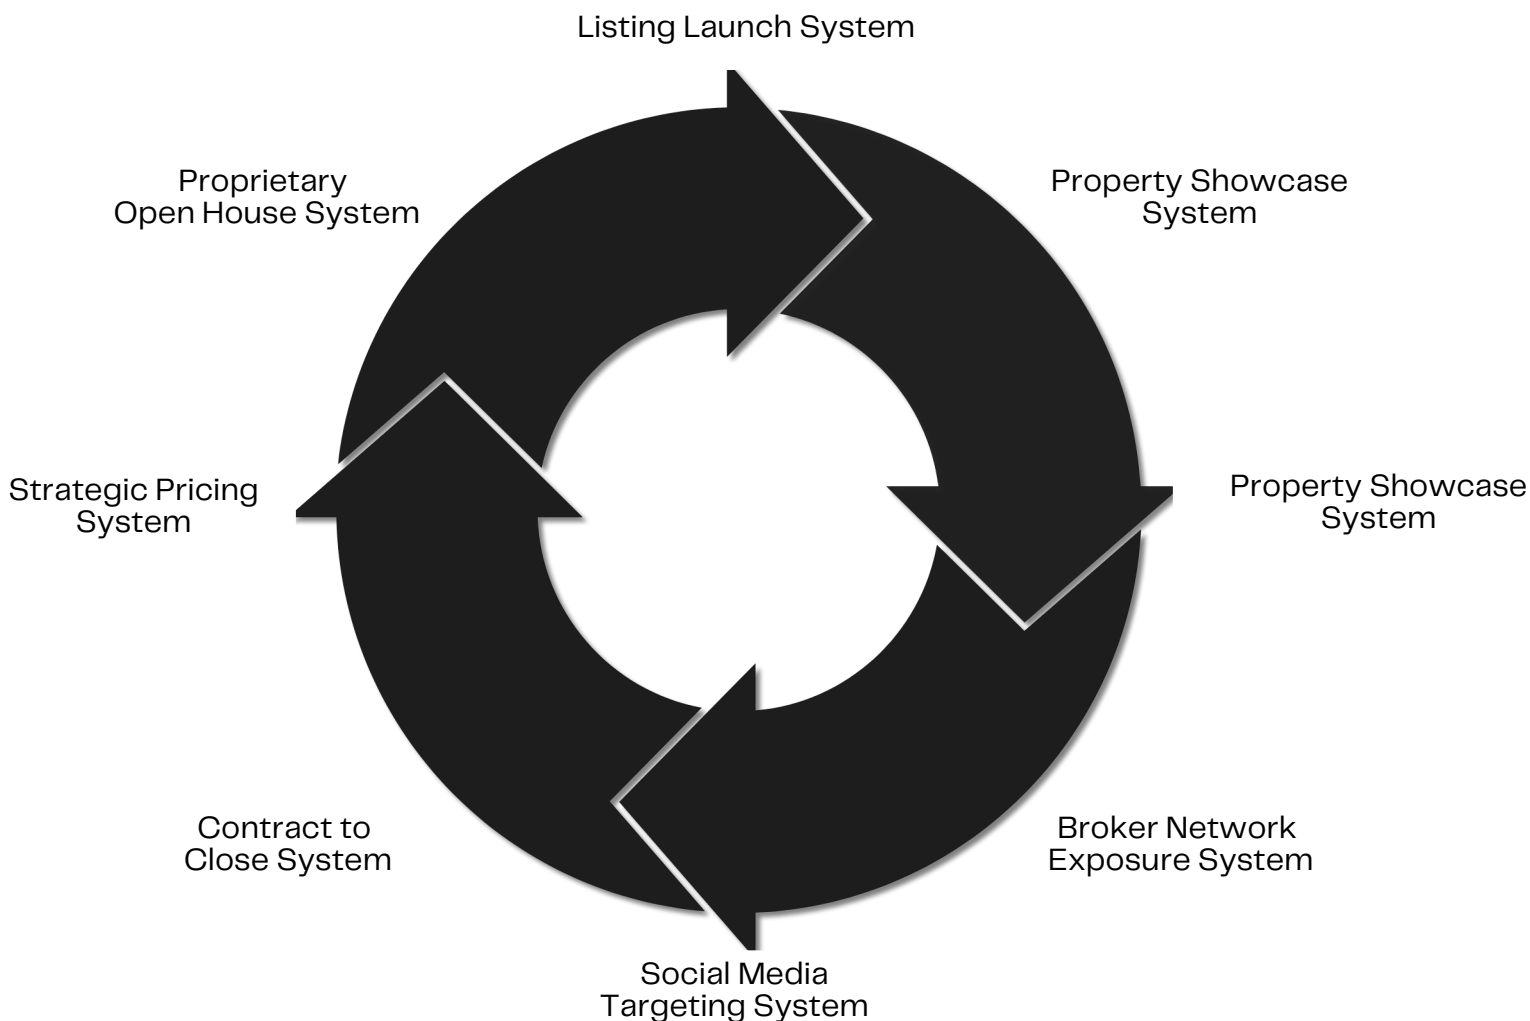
Listing Launch System

Proprietary
Open House System

Property Showcase
System

Strategic Pricing
System

Property Showcase
System

Contract to
Close System

Broker Network
Exposure System

Social Media
Targeting System